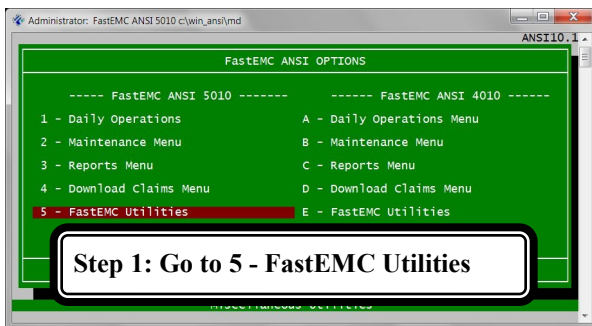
Administrator: FastEMC ANSI 5010 c:\win_ansi\md

ANSI10.1

FastEMC ANSI OPTIONS

----- FastEMC ANSI 5010 -------

1 - Daily Operations

2 - Maintenance Menu

3 - Reports Menu

4 - Download Claims Menu

5 - FastEMC Utilities

------ FastEMC ANSI 4010 ------

A - Daily Operations Menu

B - Maintenance Menu

C - Reports Menu

D - Download Claims Menu

E - FastEMC Utilities

Step 1: Go to 5 - FastEMC Utilities

Miscellaneous Utilities